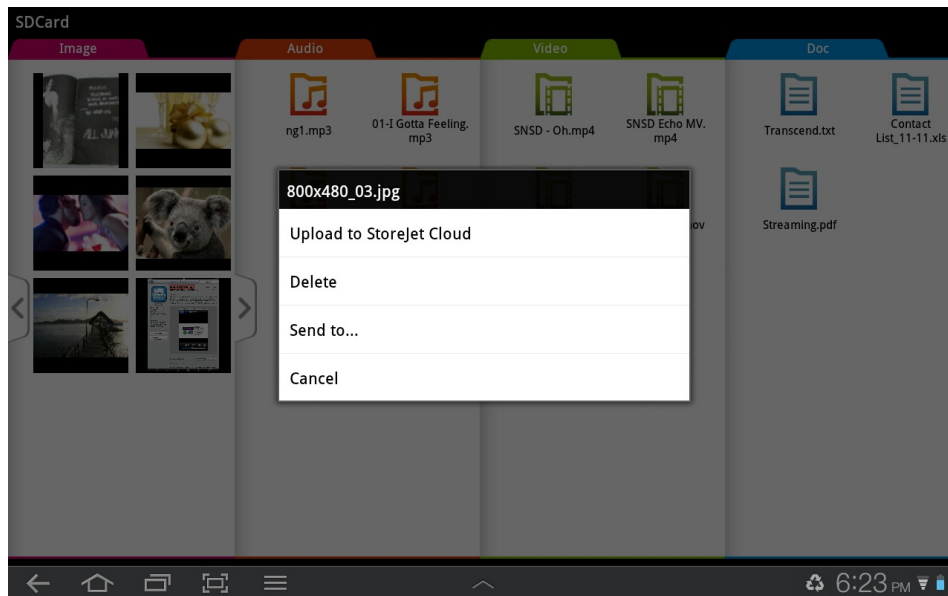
SDCard

Image

Audio

ng1.mp3

01-I Gotta Feeling.mp3

Video

SNSD - Oh.mp4

SNSD Echo MV.mp4

ov

Doc

Transcend.txt

Contact List_11-11.xls

Streaming.pdf

800x480_03.jpg

Upload to StoreJet Cloud

Delete

Send to...

Cancel

6:23 PM